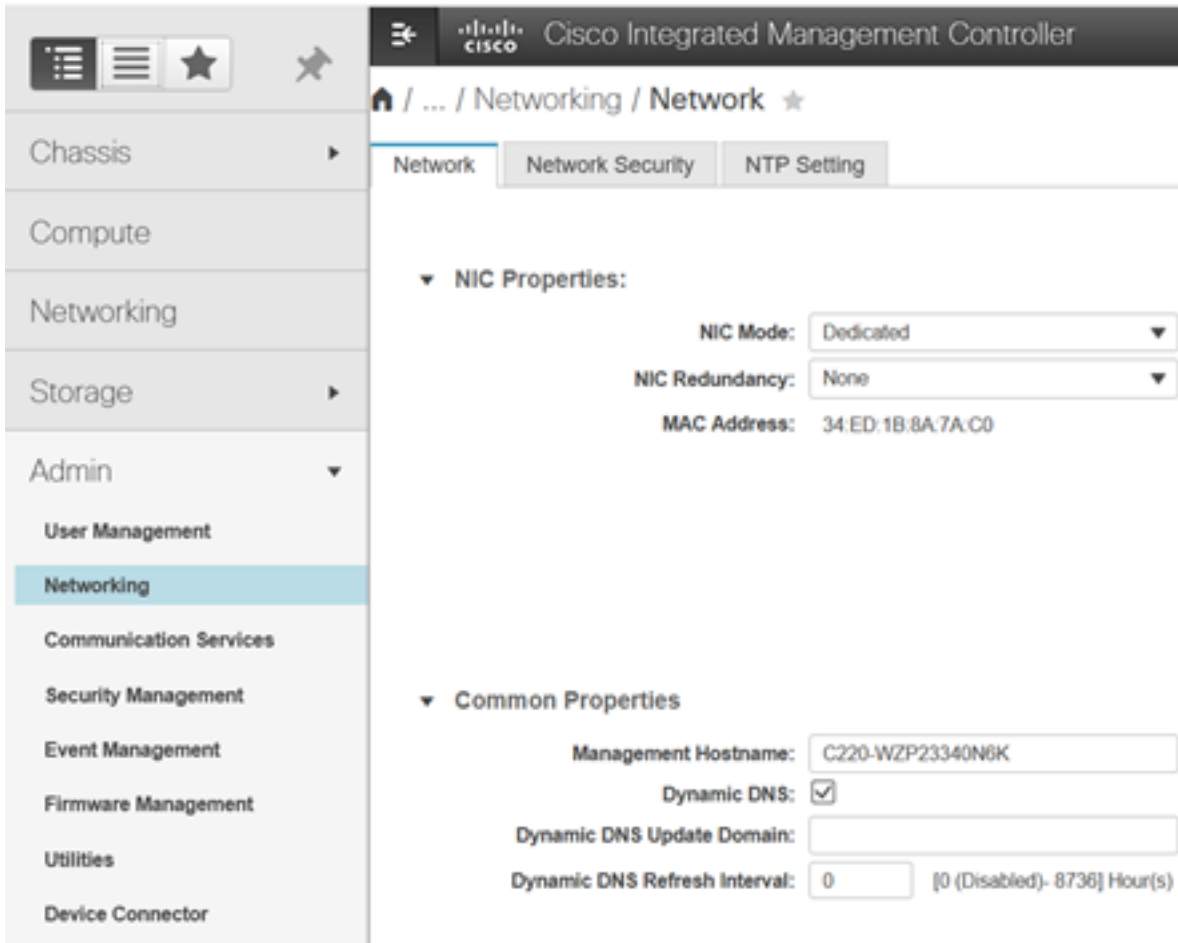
Chassis

Compute

Networking

Storage

Admin

User Management

Networking

Communication Services

Security Management

Event Management

Firmware Management

Utilities

Device Connector

cisco Cisco Integrated Management Controller

/ ... / Networking / Network

Network | Network Security | NTP Setting

NIC Properties:

NIC Mode: Dedicated

NIC Redundancy: None

MAC Address: 34:ED:1B:8A:7A:C0

Common Properties

Management Hostname: C220-WZP23340N6K

Dynamic DNS: ☑

Dynamic DNS Update Domain:

Dynamic DNS Refresh Interval: 0 [0 (Disabled)- 8736] Hour(s)